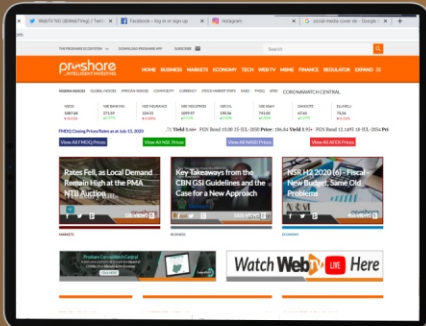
WebTV NG (@WebTVng) / Twitt | Facebook - log in or sign up | Instagram | social media cover de - Google

THE PROSHARE ECOSYSTEM | DOWNLOAD PROSHARE APP | SUBSCRIBE | Search

proshare INTELLIGENT INVESTING

HOME BUSINESS MARKETS ECONOMY TECH WEBTV MSME FINANCE REGULATOR EXPAND

CORONAWATCH CENTRAL

NSE30 | NIB BANKING | NSE INSURANCE | NSE OIL/GAS | NSE IND. | NSE ASEM | NSE LOTUS II

Yield | FGN Bond | Price: | Yield | FGN Bond | Price

View All MDQ Prices | View All NSE Prices | View All NASD Prices | View All AFEX Prices

Rates Fell, as Local Demand Remain High at the PMA NTB Auction

Key Takeaways from the CBN GSI Guidelines and the Case for a New Approach

NSR H2 2020 (6) - Fiscal - New Budget, Same Old Problems

Watch WebTV LIVE Here